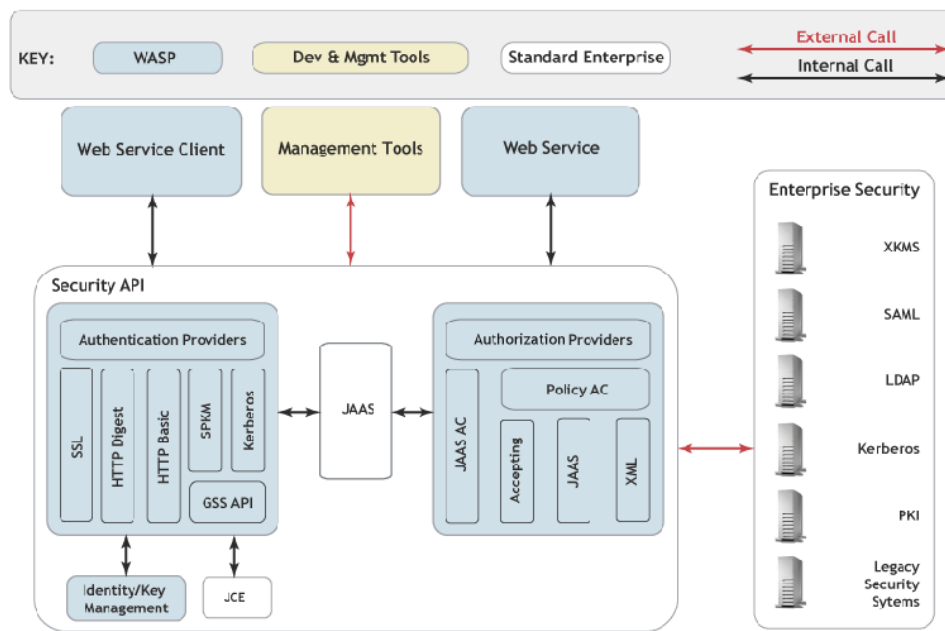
KEY: WASP Dev & Mgmt Tools Standard Enterprise

External Call
Internal Call

Web Service Client

Management Tools

Web Service

Enterprise Security

XKMS

SAML

LDAP

Kerberos

PKI

Legacy Security Sytems

Security API

Authentication Providers

SSL

HTTP Digest

HTTP Basic

SPKM

Kerberos

GSS API

JAAS

Authorization Providers

Policy AC

JAAS AC

Accepting

JAAS

XML

Identity/Key Management

JCE